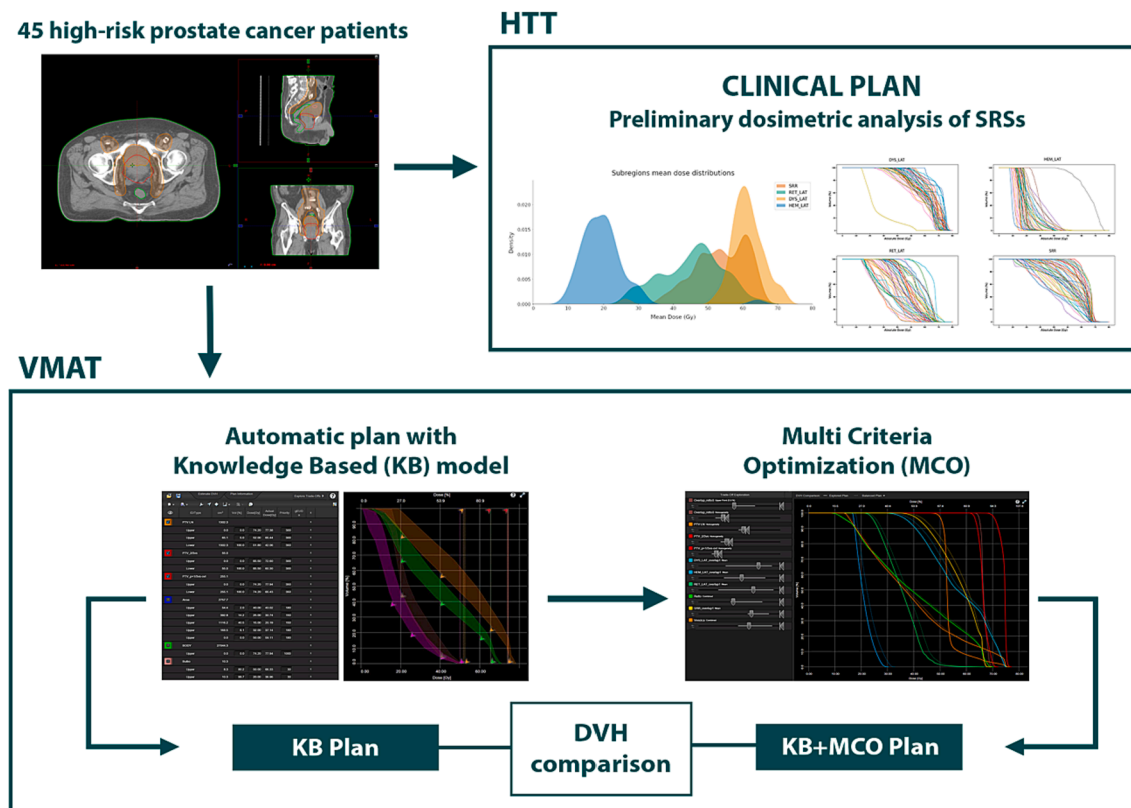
45 high-risk prostate cancer patients

HTT

CLINICAL PLAN
Preliminary dosimetric analysis of SRSs

Subregions mean dose distributions

SRR
RCT_LAT
DYS_LAT
HEM_LAT

0.020
0.015
0.010
0.005
0.000
Density

0 10 20 30 40 50 60 70 80
Mean Dose (Gy)

DYS_LAT
HEM_LAT
RCT_LAT
SRR

VMAT

Automatic plan with Knowledge Based (KB) model

Multi Criteria Optimization (MCO)

KB Plan

DVH comparison

KB+MCO Plan